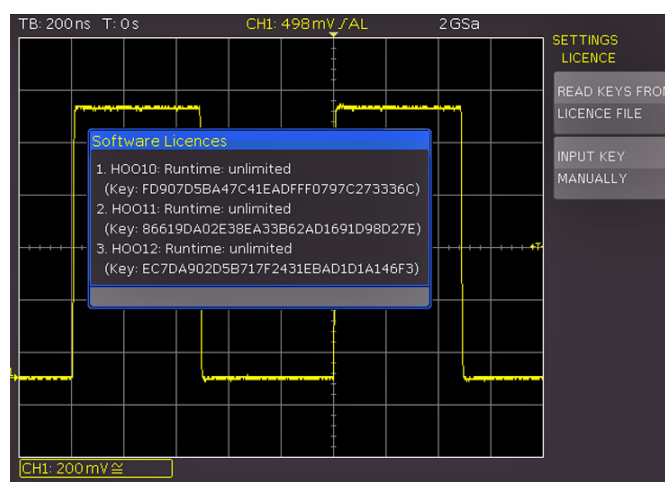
TB: 200ns T: 0s CH1: 498mV ∫AL 2GSa

SETTINGS LICENCE

READ KEYS FROM LICENCE FILE

INPUT KEY MANUALLY

Software Licences

1. HOO10: Runtime: unlimited
(Key: FD907D5BA47C41EADFFF0797C273336C)
2. HOO11: Runtime: unlimited
(Key: 86619DA02E38EA33B62AD1691D98D27E)
3. HOO12: Runtime: unlimited
(Key: EC7DA902D5B717F2431EBAD1D1A146F3)

CH1: 200mV ≅